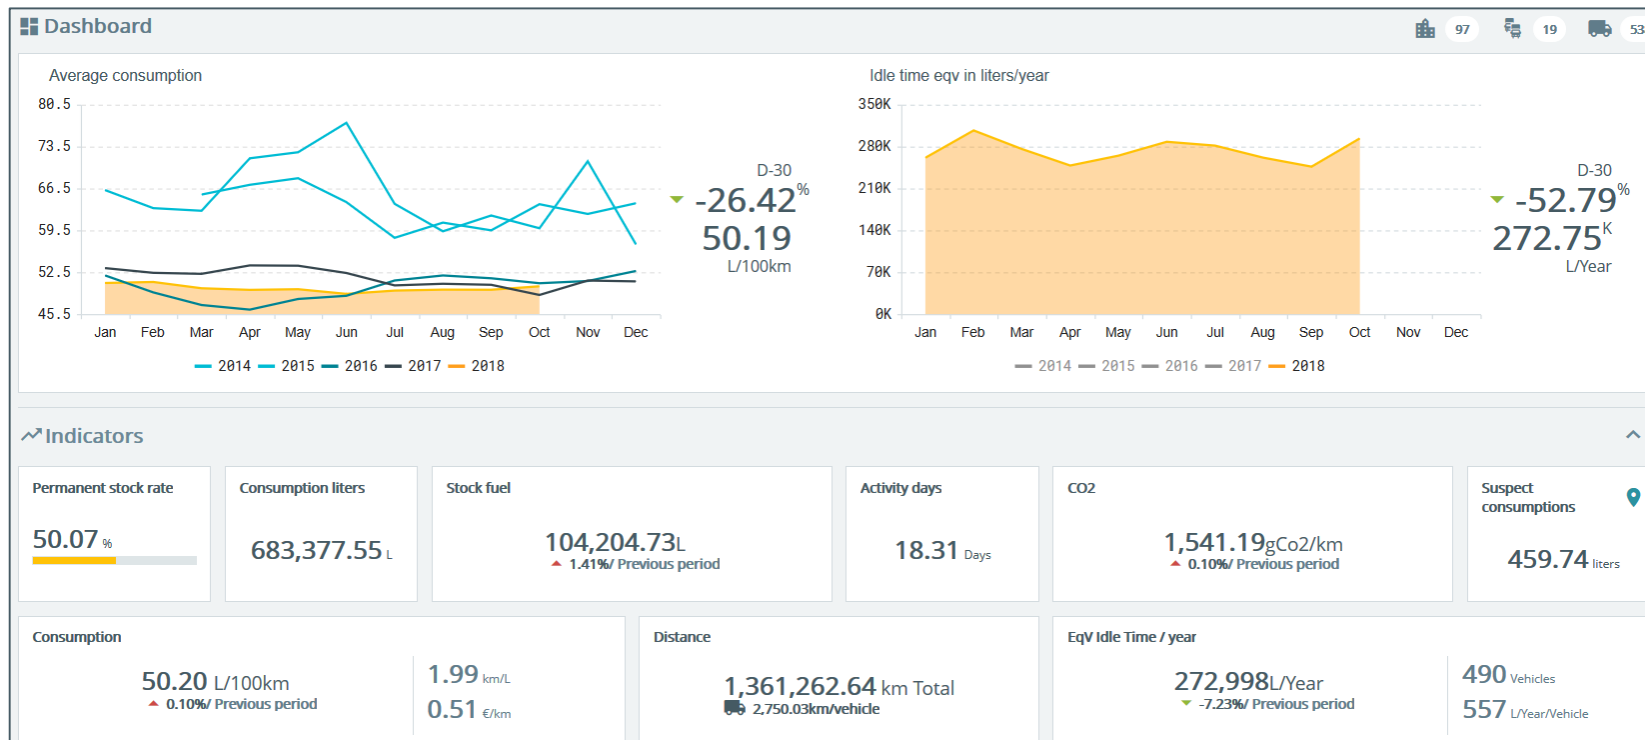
Dashboard

97 19 53

Average consumption

80.5
73.5
66.5
59.5
52.5
45.5

Jan Feb Mar Apr May Jun Jul Aug Sep Oct Nov Dec

2014 2015 2016 2017 2018

D-30
-26.42%
50.19
L/100km

Idle time eqv in liters/year

350K
280K
210K
140K
70K
0K

Jan Feb Mar Apr May Jun Jul Aug Sep Oct Nov Dec

2014 2015 2016 2017 2018

D-30
-52.79%
272.75K
L/Year

Indicators

Permanent stock rate
50.07 %

Consumption liters
683,377.55 L

Stock fuel
104,204.73L
1.41%/ Previous period

Activity days
18.31 Days

CO2
1,541.19gCo2/km
0.10%/ Previous period

Suspect consumptions
459.74 liters

Consumption
50.20 L/100km
0.10%/ Previous period
1.99 km/L
0.51 €/km

Distance
1,361,262.64 km Total
2,750.03km/vehicle

EqV Idle Time / year
272,998L/Year
-7.23%/ Previous period
490 Vehicles
557 L/Year/Vehicle